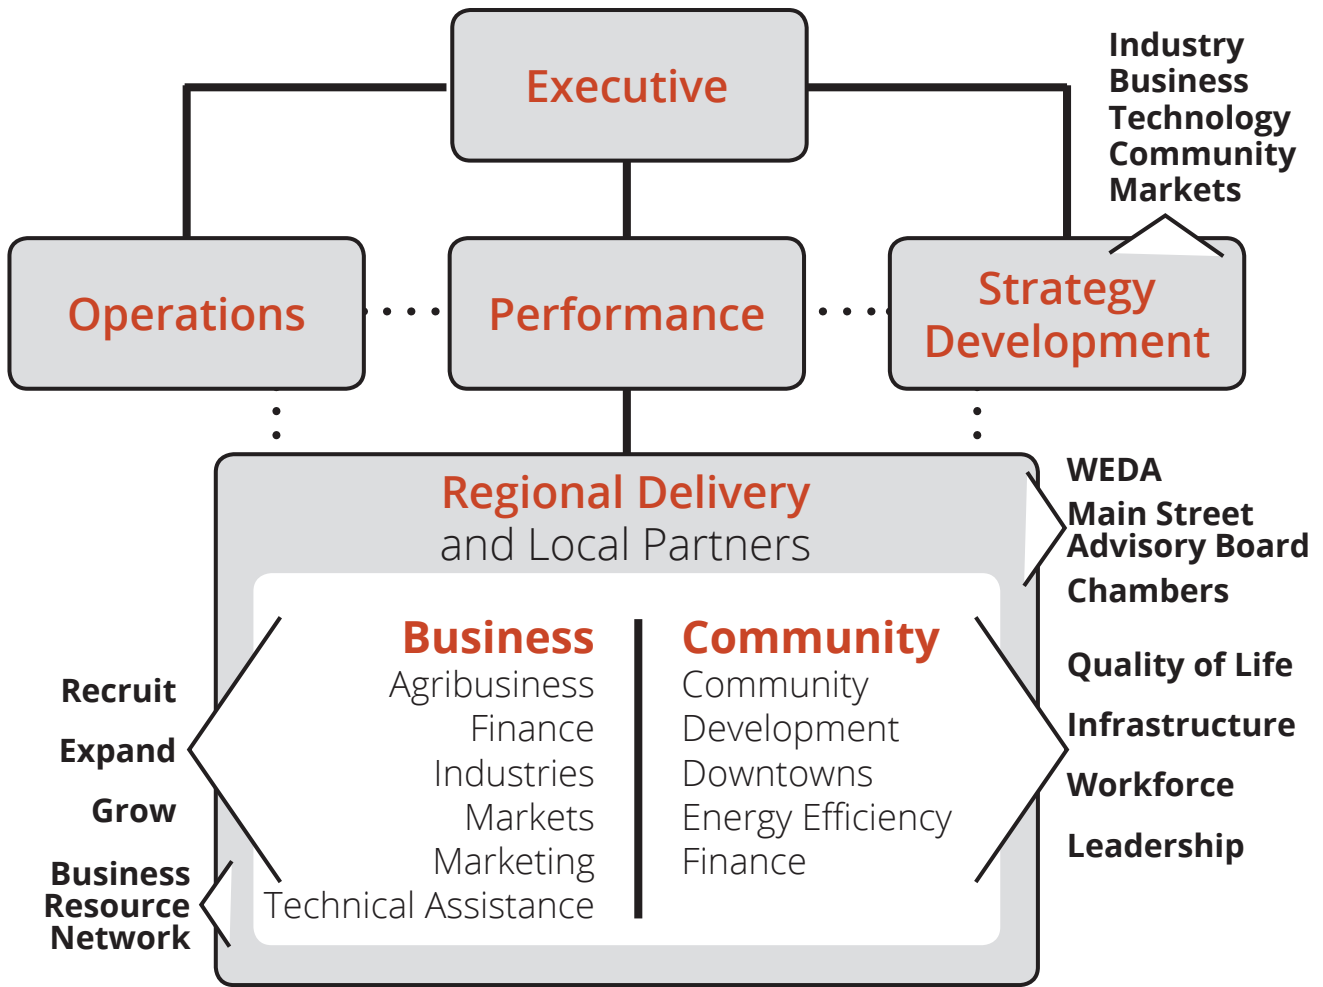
Executive

Industry
Business
Technology
Community
Markets

Operations

Performance

Strategy Development

Regional Delivery
and Local Partners

WEDA
Main Street
Advisory Board
Chambers

Business
Agribusiness
Finance
Industries
Markets
Marketing
Technical Assistance

Community
Community
Development
Downtowns
Energy Efficiency
Finance

Recruit
Expand
Grow

Business
Resource
Network

Quality of Life
Infrastructure
Workforce
Leadership